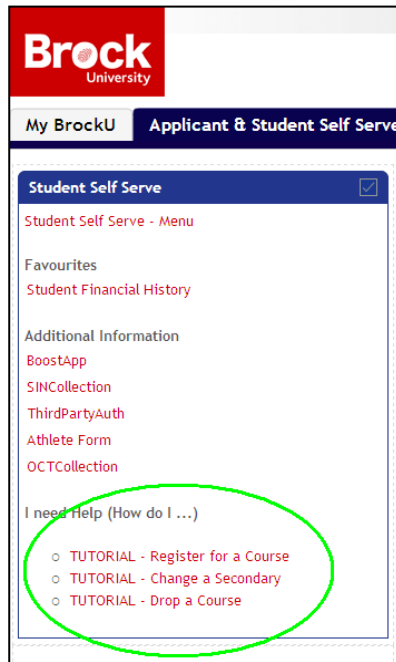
Brock University

My BrockU

Applicant & Student Self Serve

Student Self Serve

Student Self Serve - Menu

Favourites

Student Financial History

Additional Information

BoostApp

SINCollection

ThirdPartyAuth

Athlete Form

OCTCollection

I need Help (How do I ...)

- TUTORIAL - Register for a Course
- TUTORIAL - Change a Secondary
- TUTORIAL - Drop a Course